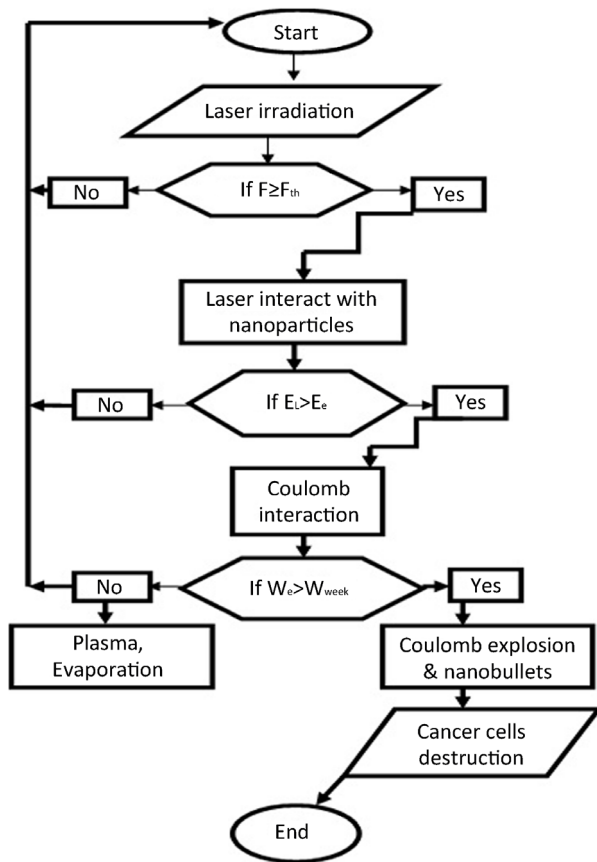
Start

Laser irradiation

No

If $F \geq F_{th}$

Yes

Laser interact with nanoparticles

No

If $E_L > E_e$

Yes

Coulomb interaction

No

If $W_e > W_{week}$

Yes

Plasma, Evaporation

Coulomb explosion & nanobullets

Cancer cells destruction

End